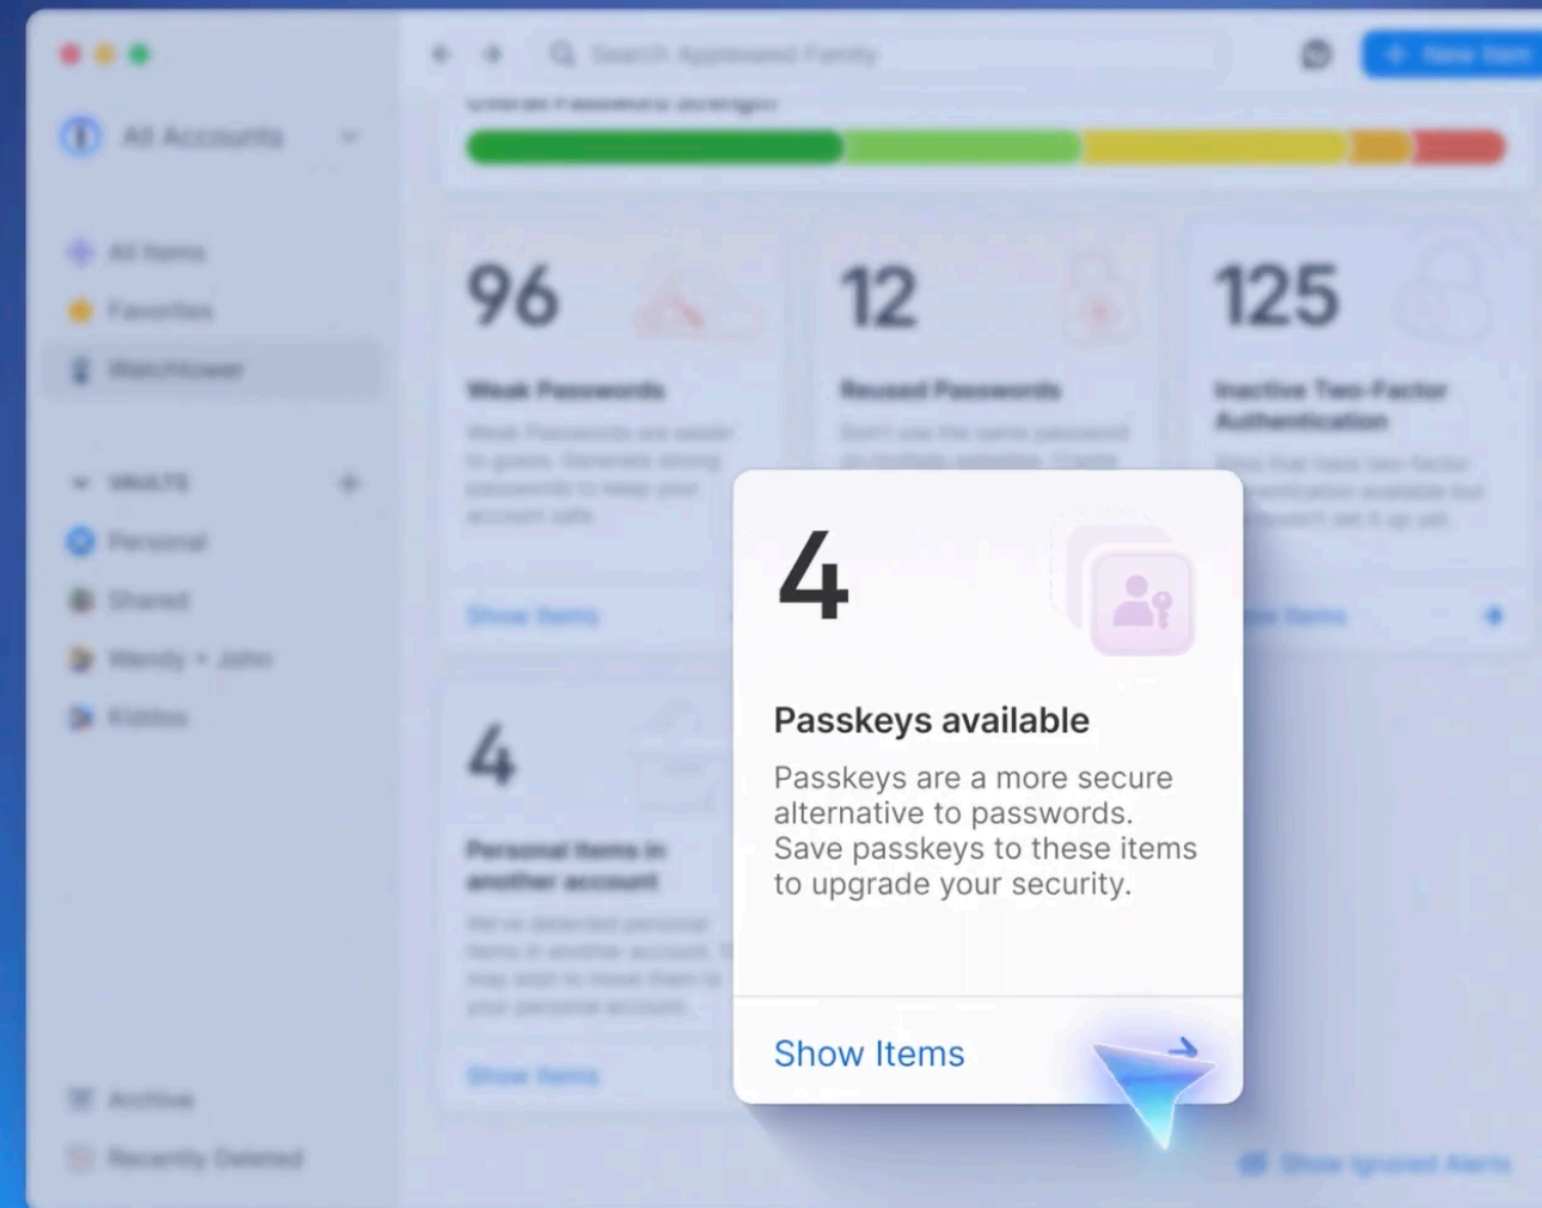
All Accounts

All Items

Favorites

Watchtower

VAULTS

Personal

Shared

Wendy + John

Kiddos

Archive

Recently Deleted

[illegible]

New Item

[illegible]

96

Weak Passwords

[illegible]

Show Items

12

Reused Passwords

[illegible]

125

Inactive Two-Factor Authentication

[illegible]

Show Items

4

Personal Items in another account

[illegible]

Show Items

4

Passkeys available

Passkeys are a more secure alternative to passwords. Save passkeys to these items to upgrade your security.

Show Items

Show Ignored Alerts